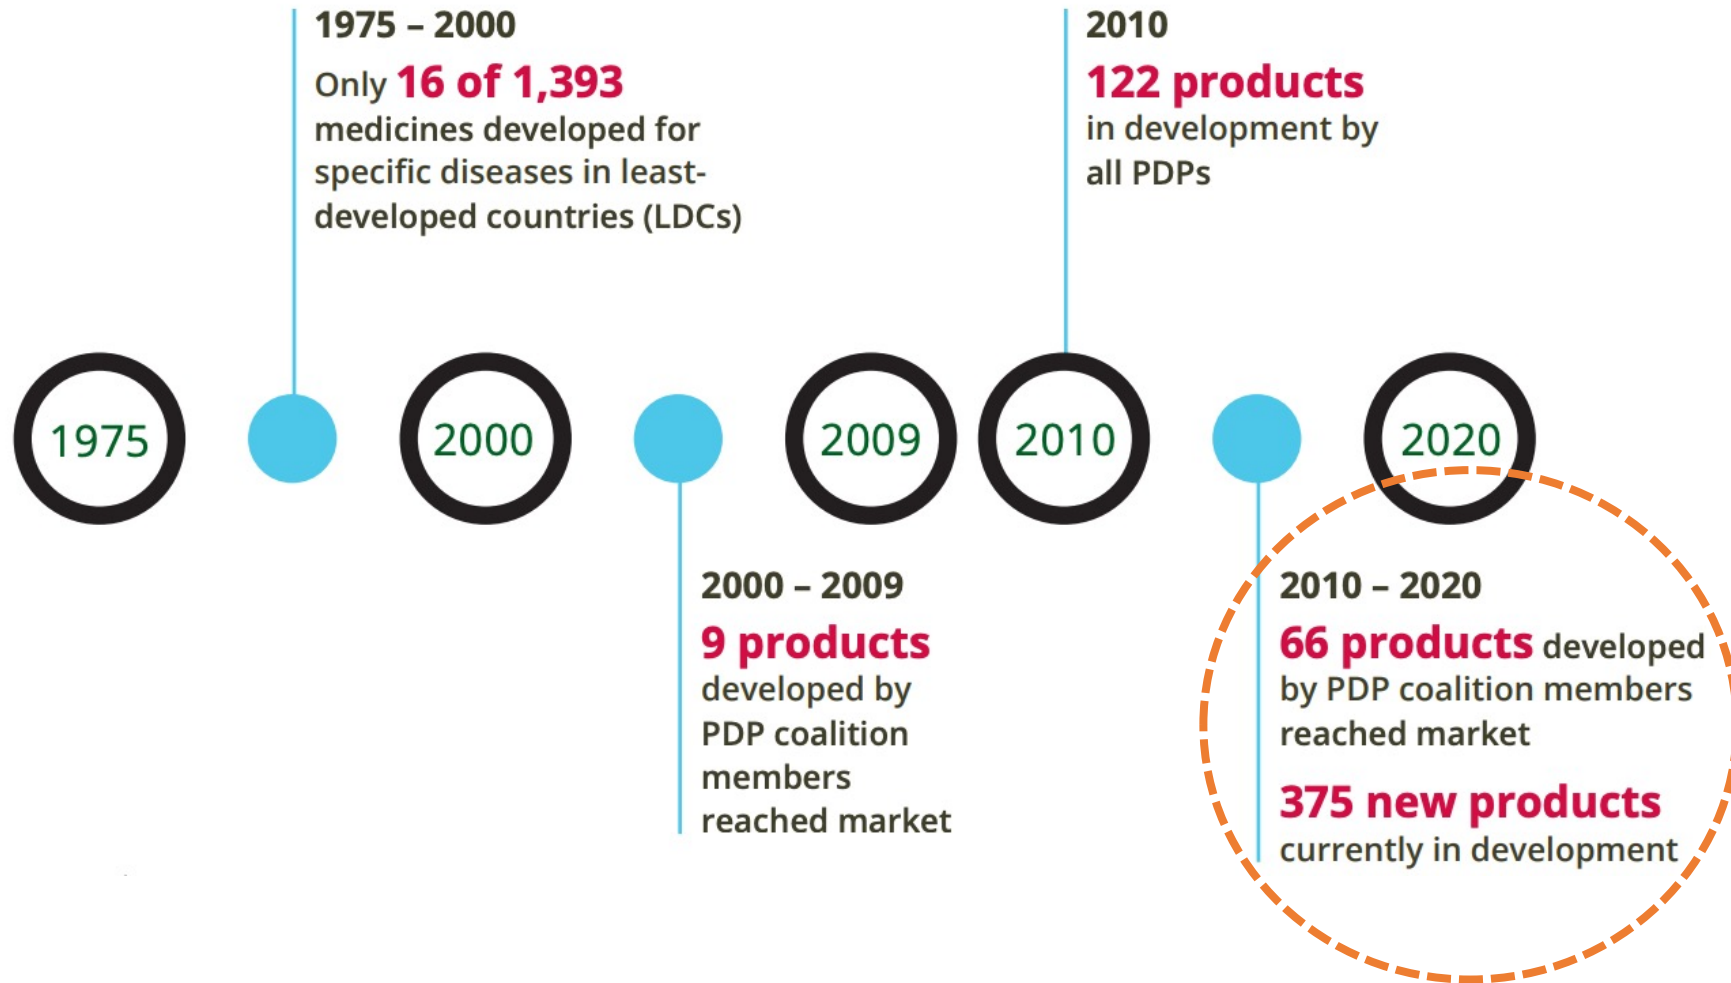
1975 – 2000
Only 16 of 1,393 medicines developed for specific diseases in least-developed countries (LDCs)

2010
122 products in development by all PDPs

1975

2000

2009

2010

2020

2000 – 2009
9 products developed by PDP coalition members reached market

2010 – 2020
66 products developed by PDP coalition members reached market

375 new products currently in development